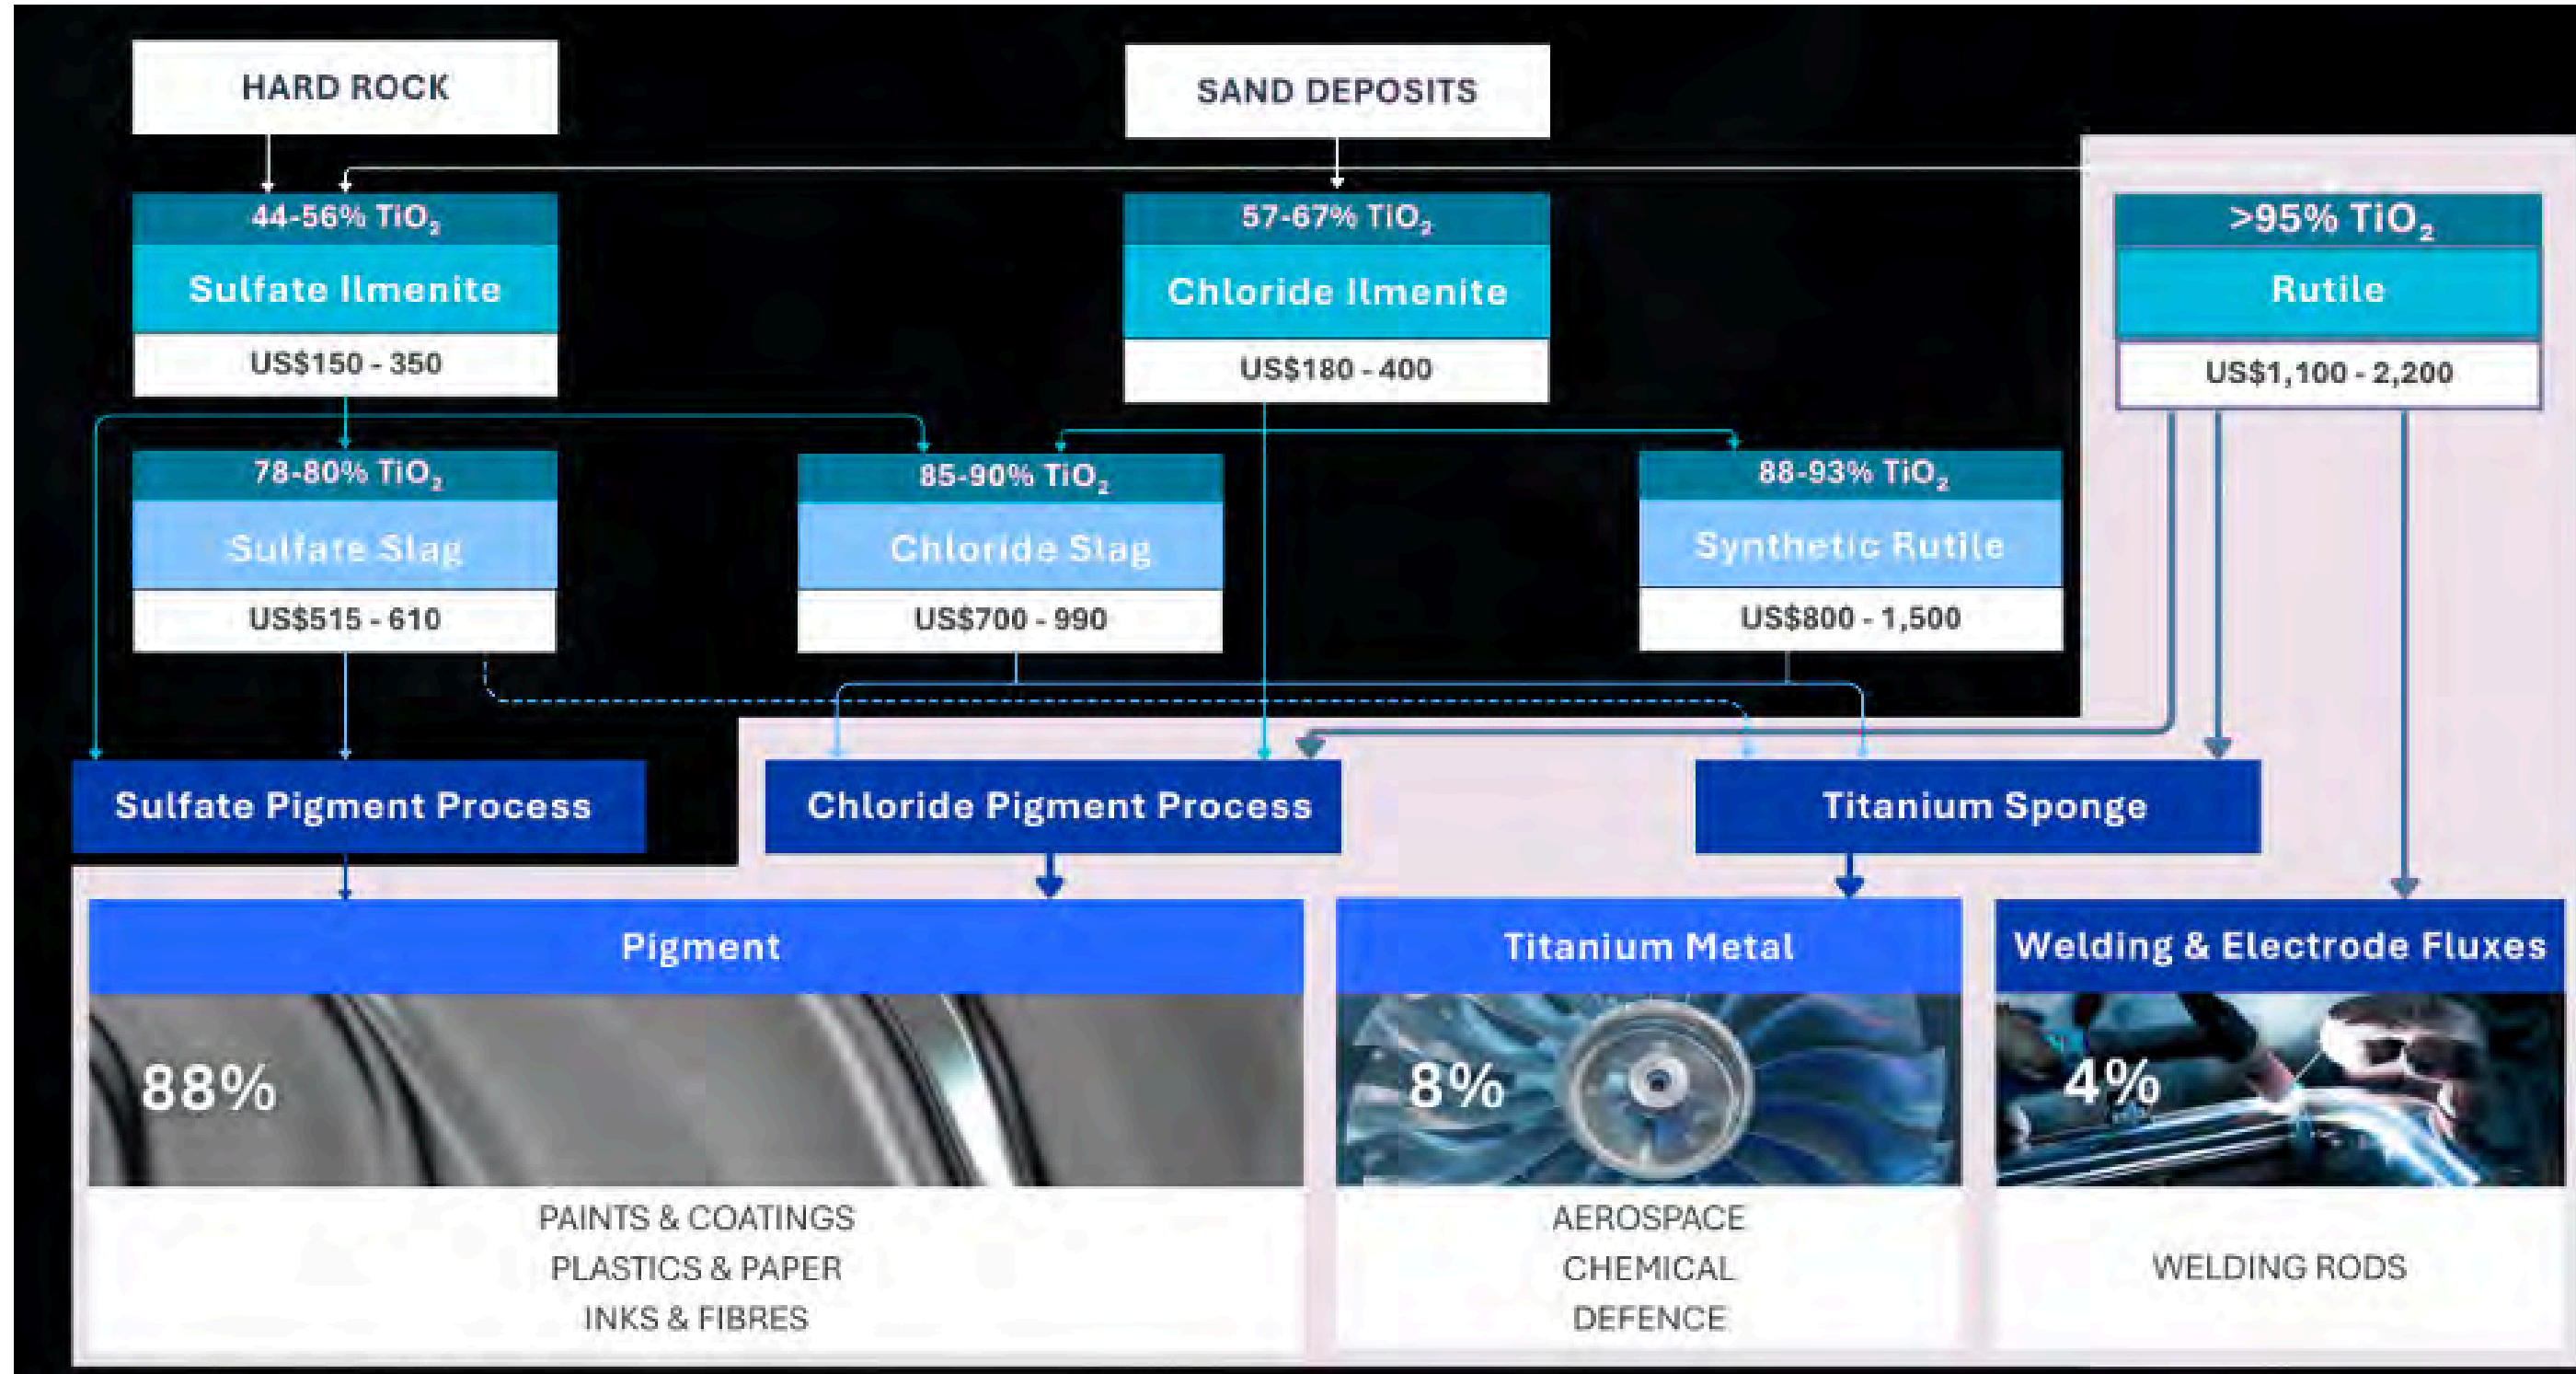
HARD ROCK

SAND DEPOSITS

44-56% $TiO_2$
Sulfate Ilmenite
US$150 - 350

57-67% $TiO_2$
Chloride Ilmenite
US$180 - 400

>95% $TiO_2$
Rutile
US$1,100 - 2,200

78-80% $TiO_2$
Sulfate Slag
US$515 - 610

85-90% $TiO_2$
Chloride Slag
US$700 - 990

88-93% $TiO_2$
Synthetic Rutile
US$800 - 1,500

Sulfate Pigment Process

Chloride Pigment Process

Titanium Sponge

Pigment
88%
PAINTS & COATINGS
PLASTICS & PAPER
INKS & FIBRES

Titanium Metal
8%
AEROSPACE
CHEMICAL
DEFENCE

Welding & Electrode Fluxes
4%
WELDING RODS